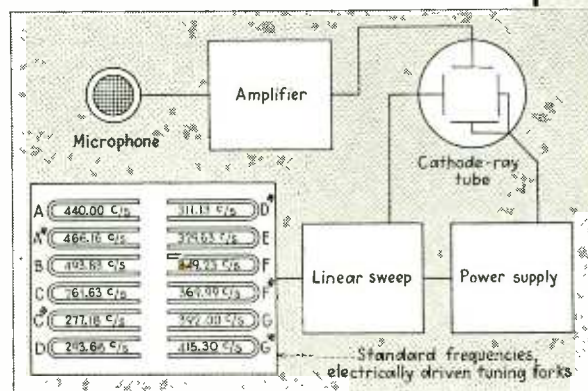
Amplifier

Microphone

Cathode-ray tube

A 440.00 c/s
A# 466.16 c/s
B 493.88 c/s
C 261.63 c/s
C# 277.18 c/s
D 293.66 c/s

311.13 c/s D#
329.63 c/s E
349.23 c/s F
369.99 c/s F#
392.00 c/s G
415.30 c/s G#

Linear sweep

Power supply

Standard frequencies, electrically driven tuning forks